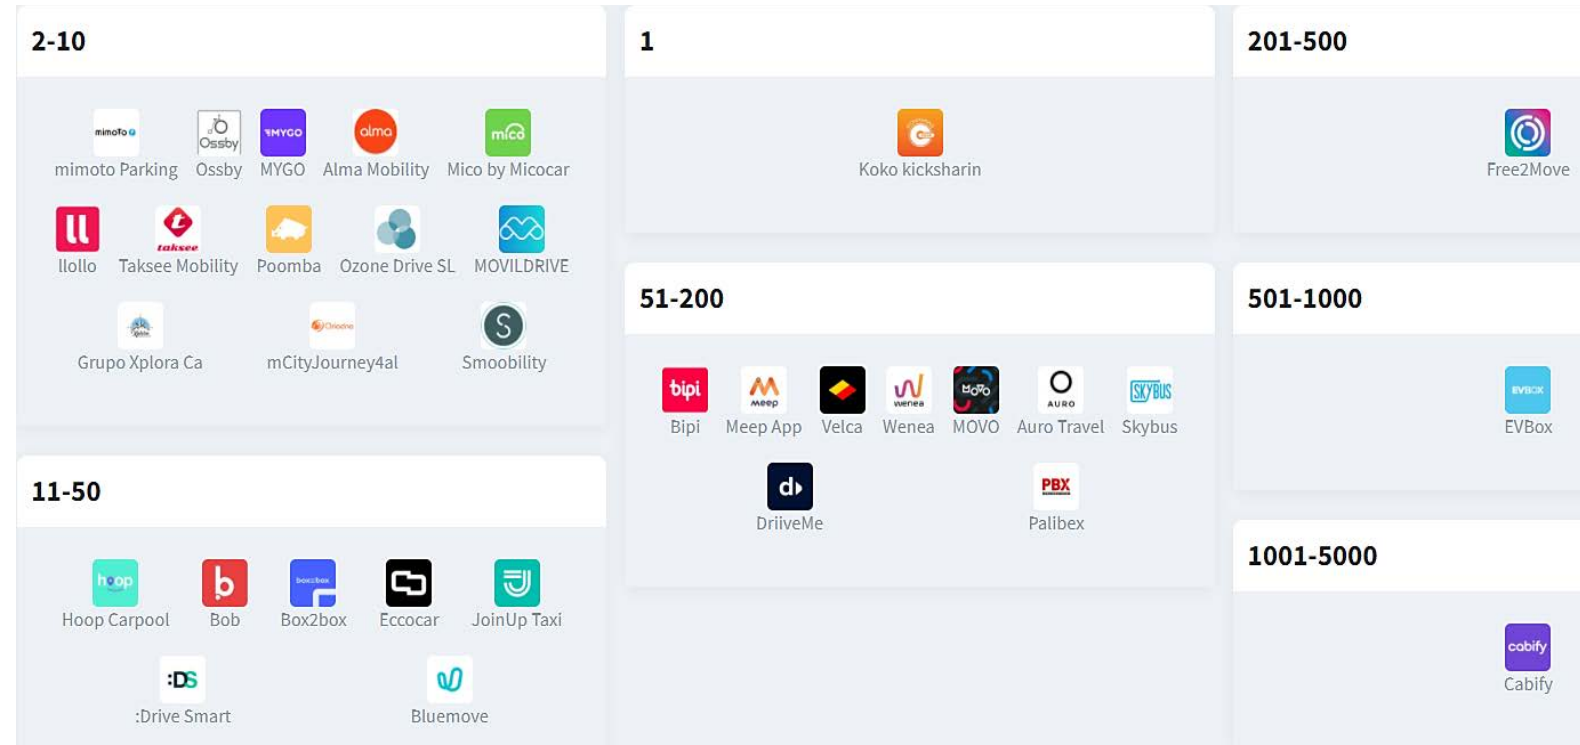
2-10

mimoto Parking Ossby MYGO Alma Mobility Mico by Micocar

llollo Taksee Mobility Poomba Ozone Drive SL MOVILDRIVE

Grupo Xplora Ca mCityJourney4al Smoobility

11-50

Hoop Carpool Bob Box2box Eccocar JoinUp Taxi

:Drive Smart Bluemove

1

Koko kicksharin

51-200

Bipi Meep App Velca Wenea MOVO Auro Travel Skybus

DriiveMe Palibex

201-500

Free2Move

501-1000

EVBox

1001-5000

Cabify